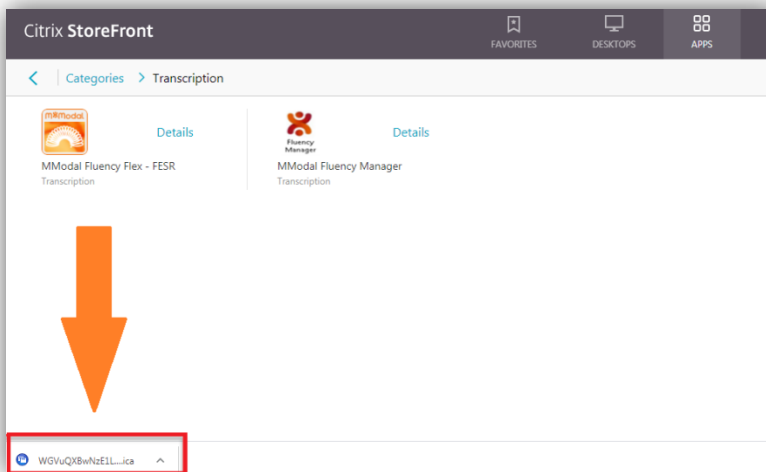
Citrix StoreFront

FAVORITES DESKTOPS APPS

Categories > Transcription

MModal

Details

MModal Fluency Flex - FESR
Transcription

Fluency Manager

Details

MModal Fluency Manager
Transcription

WGVuQXBwNzE1L....ica